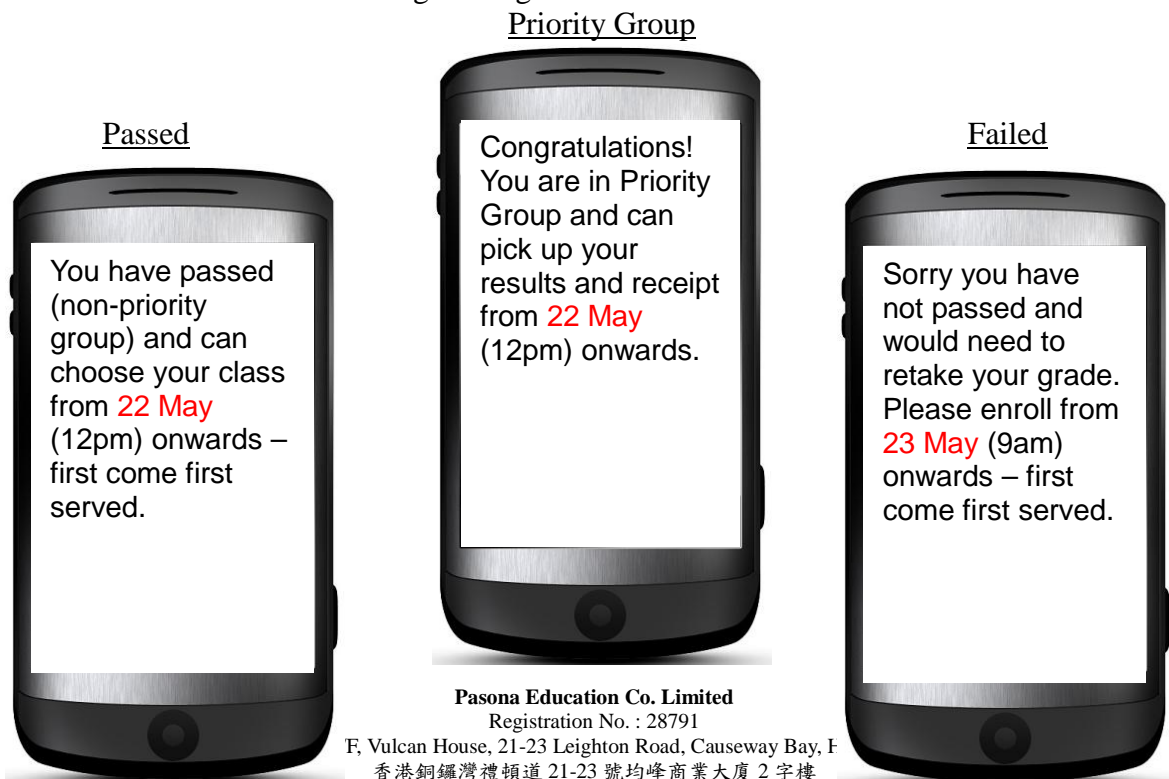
Priority Group

Passed

You have passed (non-priority group) and can choose your class from 22 May (12pm) onwards – first come first served.

Congratulations! You are in Priority Group and can pick up your results and receipt from 22 May (12pm) onwards.

Failed

Sorry you have not passed and would need to retake your grade. Please enroll from 23 May (9am) onwards – first come first served.

Pasona Education Co. Limited
Registration No. : 28791
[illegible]F, Vulcan House, 21-23 Leighton Road, Causeway Bay, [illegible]
香港銅鑼灣禮頓道 21-23 號均峰商業大廈 2 字樓